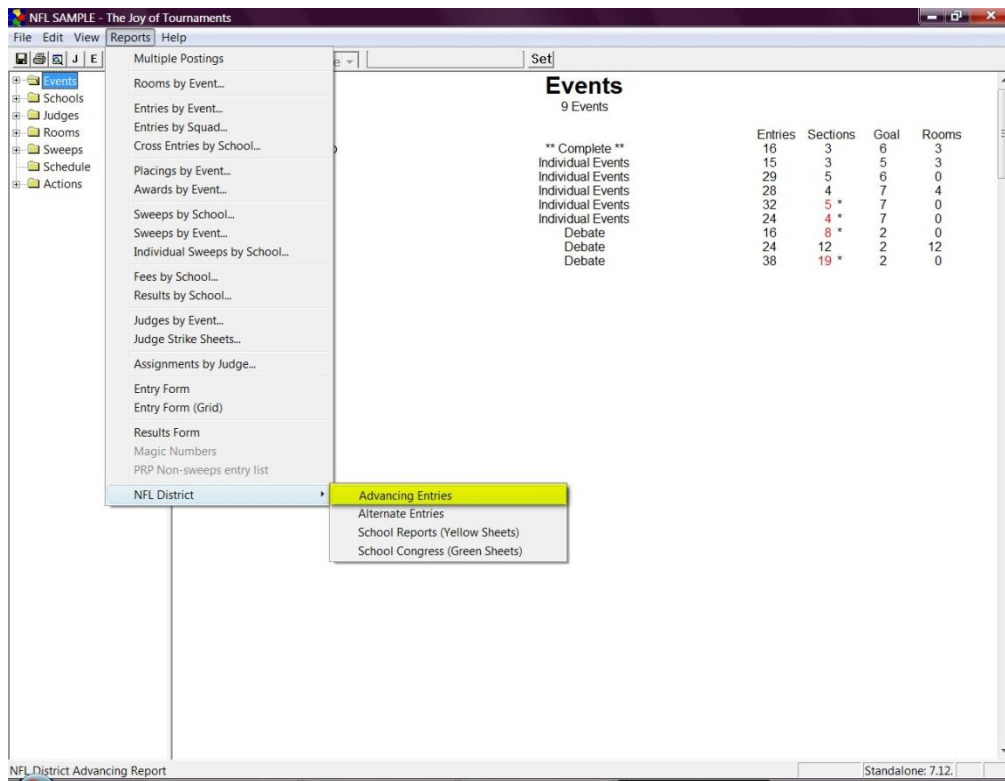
NFL SAMPLE - The Joy of Tournaments

File Edit View Reports Help

J E

Set

Events
Schools
Judges
Rooms
Sweeps
Schedule
Actions

Multiple Postings
Rooms by Event...
Entries by Event...
Entries by Squad...
Cross Entries by School...
Placings by Event...
Awards by Event...
Sweeps by School...
Sweeps by Event...
Individual Sweeps by School...
Fees by School...
Results by School...
Judges by Event...
Judge Strike Sheets...
Assignments by Judge...
Entry Form
Entry Form (Grid)
Results Form
Magic Numbers
PRP Non-sweeps entry list
NFL District

Advancing Entries
Alternate Entries
School Reports (Yellow Sheets)
School Congress (Green Sheets)

Events
9 Events

| | Entries | Sections | Goal | Rooms |
|---|---|---|---|---|
| ** Complete ** | 16 | 3 | 6 | 3 |
| Individual Events | 15 | 3 | 5 | 3 |
| Individual Events | 29 | 5 | 6 | 0 |
| Individual Events | 28 | 4 | 7 | 4 |
| Individual Events | 32 | 5 * | 7 | 0 |
| Individual Events | 24 | 4 * | 7 | 0 |
| Debate | 16 | 8 * | 2 | 0 |
| Debate | 24 | 12 | 2 | 12 |
| Debate | 38 | 19 * | 2 | 0 |

NFL District Advancing Report

Standalone: 7.12.